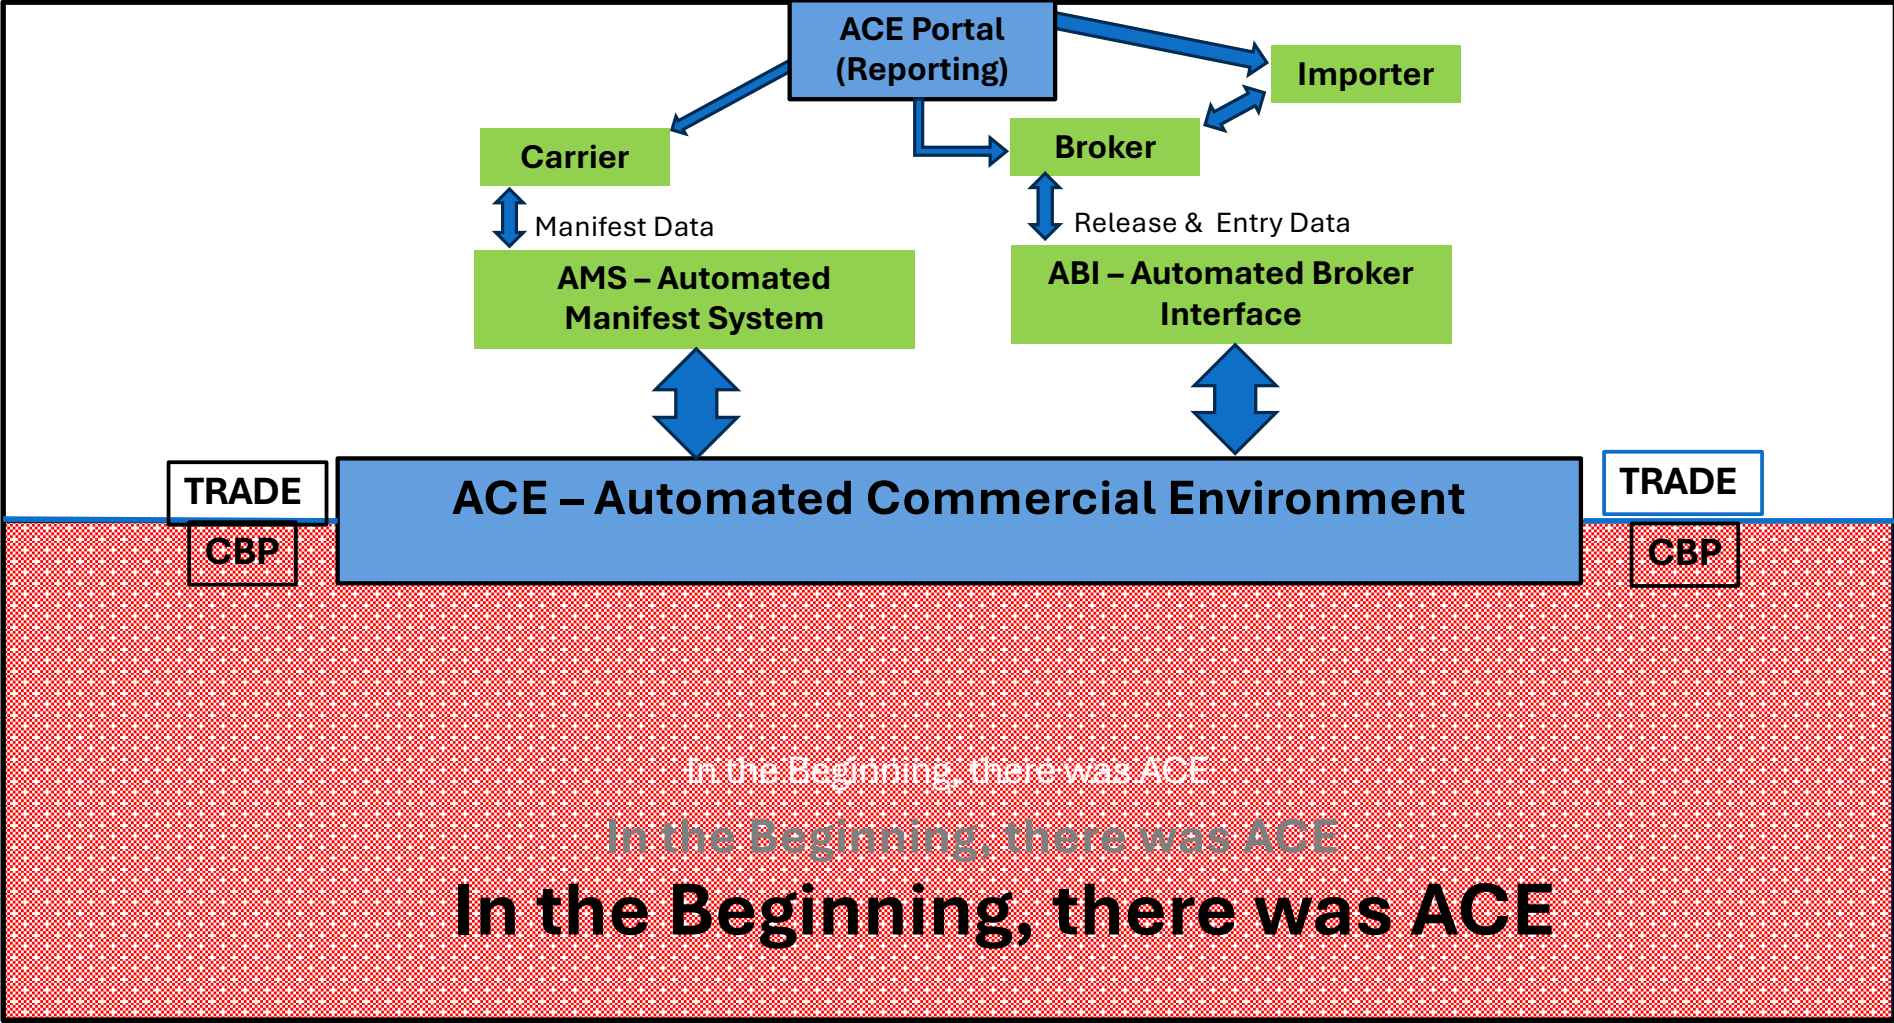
ACE Portal (Reporting)

Importer

Carrier

Broker

Manifest Data

Release & Entry Data

AMS – Automated Manifest System

ABI – Automated Broker Interface

TRADE

CBP

ACE – Automated Commercial Environment

TRADE

CBP

In the Beginning, there was ACE

In the Beginning, there was ACE

In the Beginning, there was ACE